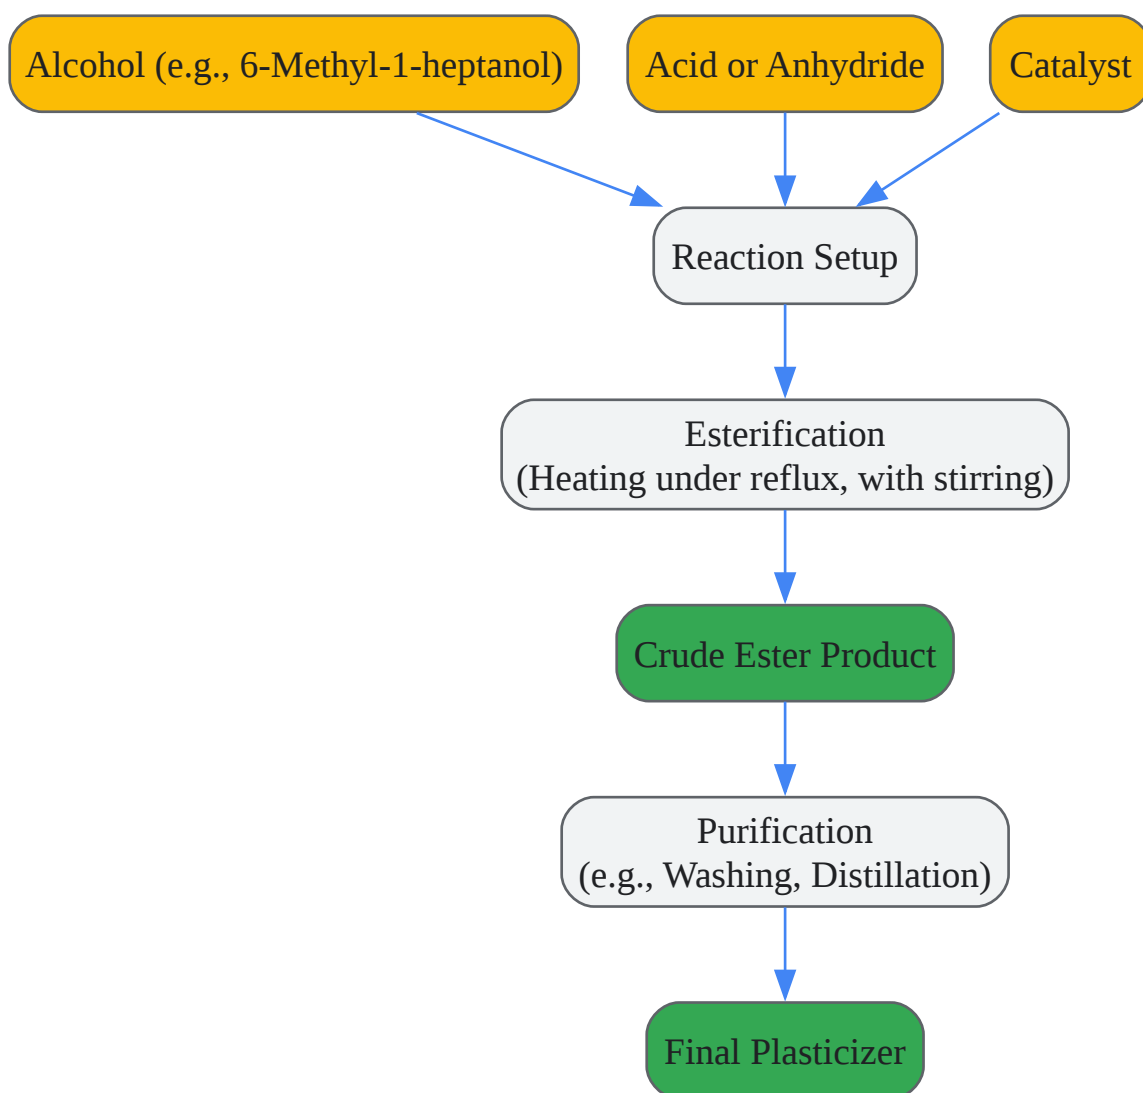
Alcohol (e.g., 6-Methyl-1-heptanol)

Acid or Anhydride

Catalyst

Reaction Setup

Esterification
(Heating under reflux, with stirring)

Crude Ester Product

Purification
(e.g., Washing, Distillation)

Final Plasticizer